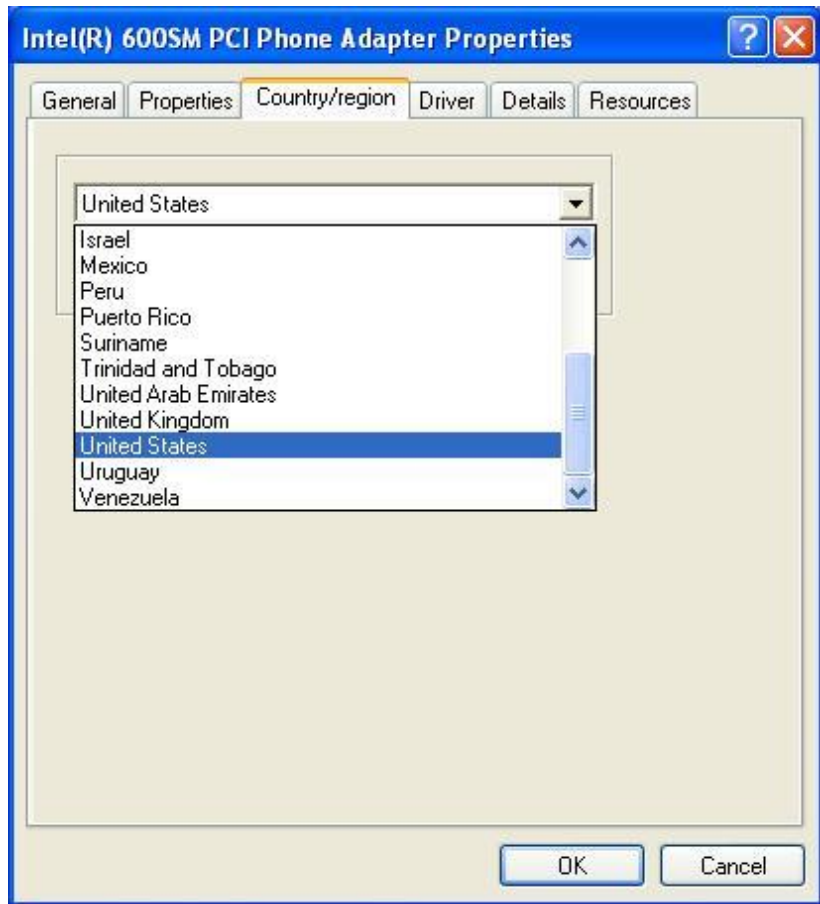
Intel(R) 600SM PCI Phone Adapter Properties

General | Properties | Country/region | Driver | Details | Resources

United States

Israel
Mexico
Peru
Puerto Rico
Suriname
Trinidad and Tobago
United Arab Emirates
United Kingdom
United States
Uruguay
Venezuela

OK | Cancel